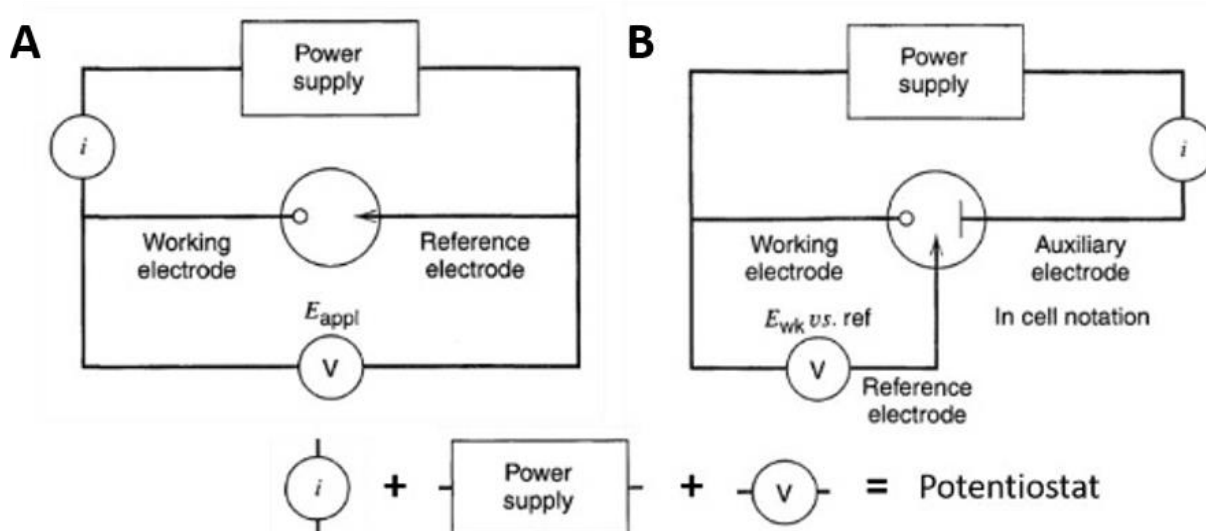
A

Power supply

$i$

Working electrode

Reference electrode

$E_{\text{appl}}$

V

B

Power supply

$i$

Working electrode

Auxiliary electrode

In cell notation

$E_{\text{wk}}$ *vs.* ref

V

Reference electrode

$i$ + Power supply + V = Potentiostat